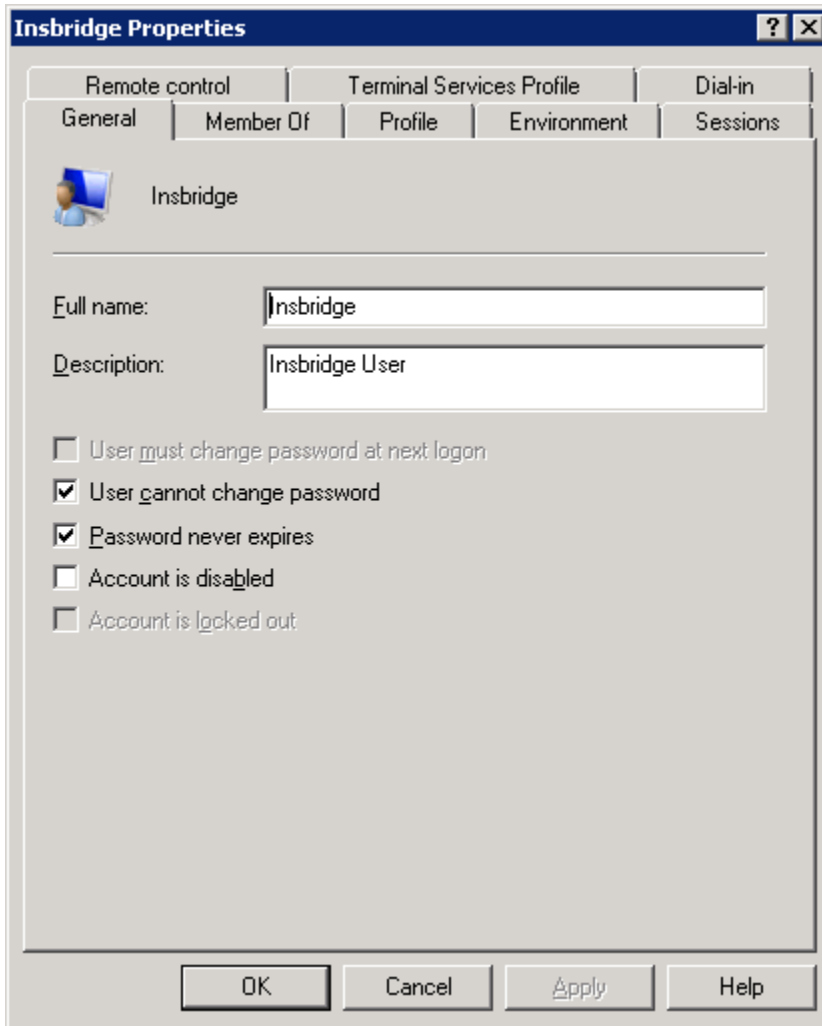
Insbridge Properties

?

Remote control | Terminal Services Profile | Dial-in

General | Member Of | Profile | Environment | Sessions

Insbridge

Full name: Insbridge

Description: Insbridge User

User must change password at next logon

User cannot change password

Password never expires

Account is disabled

Account is locked out

OK | Cancel | Apply | Help